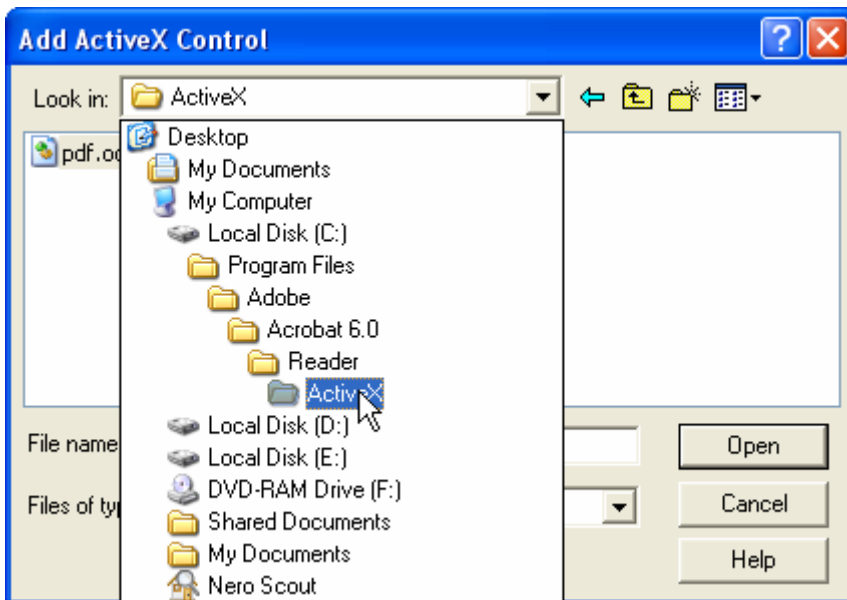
Add ActiveX Control

Look in: ActiveX

pdf.oc

Desktop
My Documents
My Computer
Local Disk (C:)
Program Files
Adobe
Acrobat 6.0
Reader
ActiveX
Local Disk (D:)
Local Disk (E:)
DVD-RAM Drive (F:)
Shared Documents
My Documents
Nero Scout

File name

Files of typ

Open

Cancel

Help